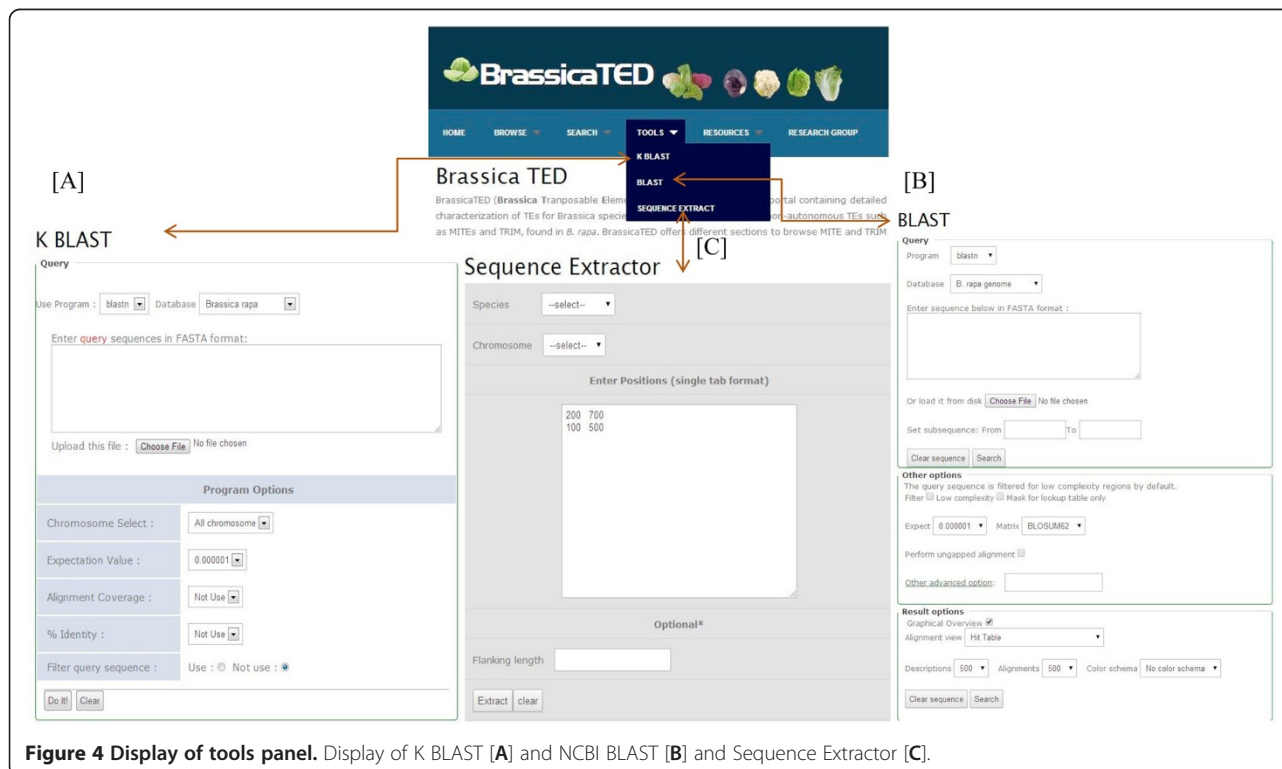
BrassicaTED

HOME BROWSE SEARCH TOOLS RESOURCES RESEARCH GROUP

K BLAST
BLAST
SEQUENCE EXTRACT

[A]

Brassica TED

BrassicaTED (**Brassica** **T**ranposable **Eleme**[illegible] portal containing detailed characterization of TEs for Brassica specie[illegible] on-autonomous TEs such as MITEs and TRIM, found in *B. rapa*. BrassicaTED offe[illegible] different sections to browse MITE and TRIM

[B]

K BLAST

Query

Use Program : blastn Database Brassica rapa

Enter query sequences in FASTA format:

Upload this file : Choose File No file chosen

Program Options

| Chromosome Select : | All chromosome |
|---|---|
| Expectation Value : | 0.000001 |
| Alignment Coverage : | Not Use |
| % Identity : | Not Use |
| Filter query sequence : | Use : Not use : |

Do It! Clear

[C]

Sequence Extractor

Species --select--

Chromosome --select--

Enter Positions (single tab format)

200 700
100 500

Optional*

Flanking length

Extract clear

BLAST

Query

Program blastn

Database B. rapa genome

Enter sequence below in FASTA format :

Or load it from disk Choose File No file chosen

Set subsequence: From To

Clear sequence Search

Other options

The query sequence is filtered for low complexity regions by default.
Filter Low complexity Mask for lookup table only

Expect 0.000001 Matrix BLOSUM62

Perform ungapped alignment

Other advanced option:

Result options

Graphical Overview
Alignment view Hit Table

Descriptions 500 Alignments 500 Color schema No color schema

Clear sequence Search

**Figure 4 Display of tools panel.** Display of K BLAST [**A**] and NCBI BLAST [**B**] and Sequence Extractor [**C**].